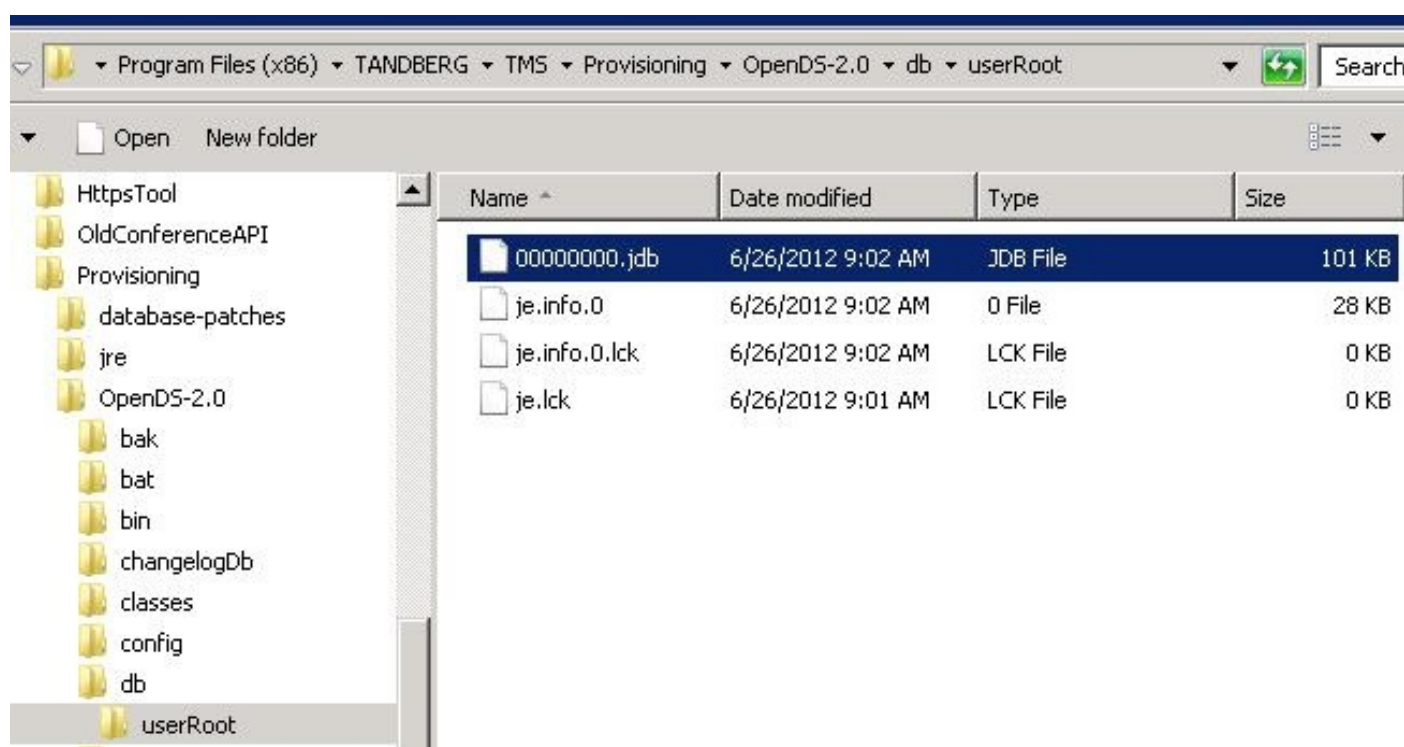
▸ Program Files (x86) ▸ TANDBERG ▸ TMS ▸ Provisioning ▸ OpenDS-2.0 ▸ db ▸ userRoot

Search

Open New folder

HttpsTool
OldConferenceAPI
Provisioning
database-patches
jre
OpenDS-2.0
bak
bat
bin
changelogDb
classes
config
db
userRoot

| Name | Date modified | Type | Size |
|---|---|---|---|
| 00000000.jdb | 6/26/2012 9:02 AM | JDB File | 101 KB |
| je.info.0 | 6/26/2012 9:02 AM | 0 File | 28 KB |
| je.info.0.lck | 6/26/2012 9:02 AM | LCK File | 0 KB |
| je.lck | 6/26/2012 9:01 AM | LCK File | 0 KB |